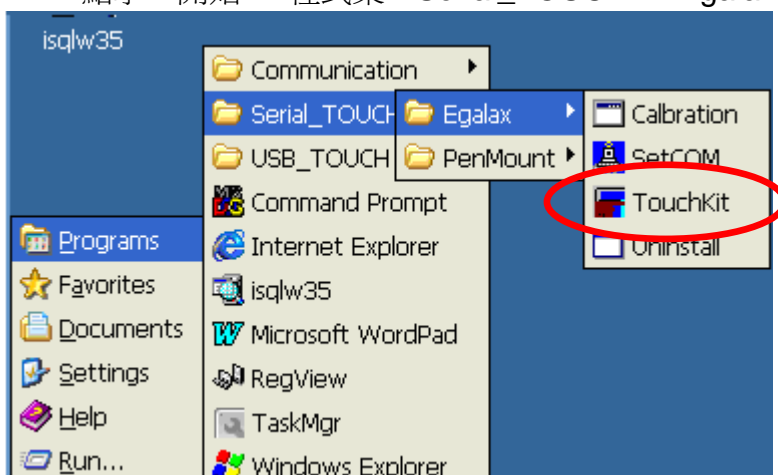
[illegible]

isqlw35

Communication
Serial_TOUCH
USB_TOUCH
Command Prompt
Internet Explorer
isqlw35
Microsoft WordPad
RegView
TaskMgr
Windows Explorer

Egalax
PenMount

Calbration
SetCOM
TouchKit
Uninstall

Programs
Favorites
Documents
Settings
Help
Run...